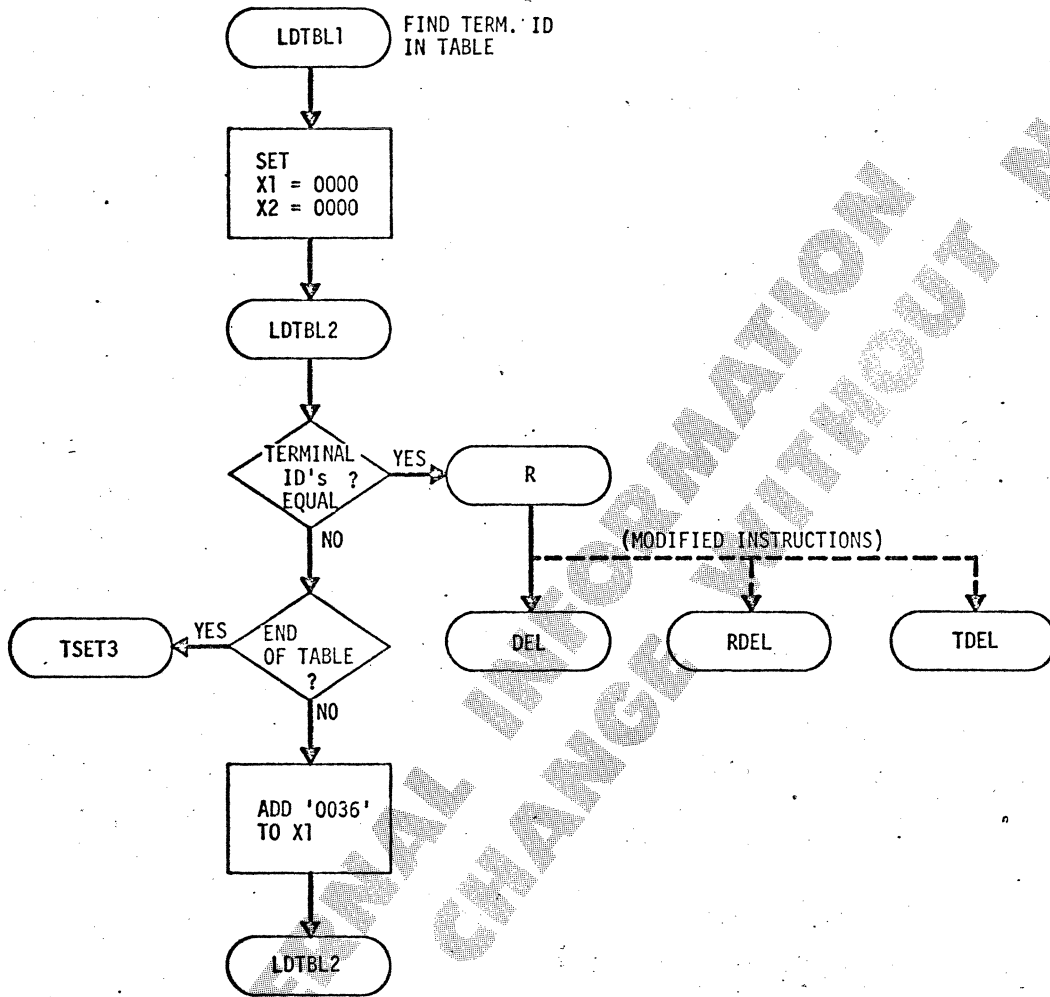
LDTBL1

FIND TERM. ID IN TABLE

SET
X1 = 0000
X2 = 0000

LDTBL2

TERMINAL ID's ? EQUAL

YES

R

NO

(MODIFIED INSTRUCTIONS)

TSET3

YES

END OF TABLE ?

DEL

RDEL

TDEL

NO

ADD '0036' TO X1

LDTBL2

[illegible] INFORMATION
CHANGE WITHOUT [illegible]